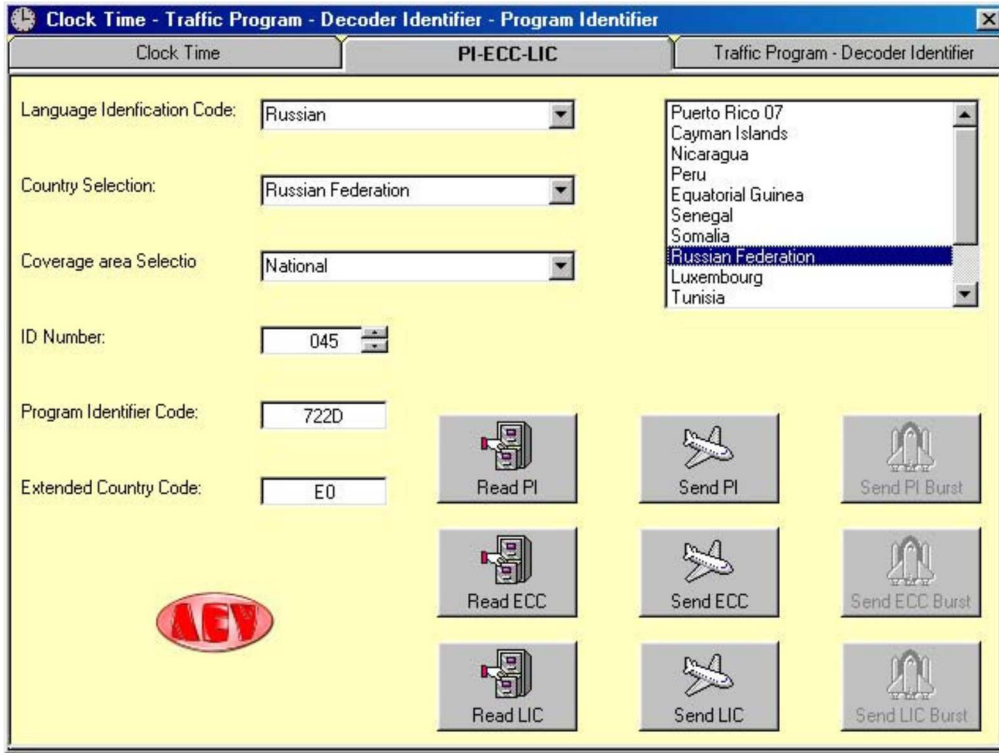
Clock Time - Traffic Program - Decoder Identifier - Program Identifier

Clock Time | PI-ECC-LIC | Traffic Program - Decoder Identifier

Language Idenfication Code: Russian

Country Selection: Russian Federation

Coverage area Selectio National

ID Number: 045

Program Identifier Code: 722D

Extended Country Code: E0

Puerto Rico 07
Cayman Islands
Nicaragua
Peru
Equatorial Guinea
Senegal
Somalia
Russian Federation
Luxembourg
Tunisia

Read PI
Send PI
Send PI Burst

Read ECC
Send ECC
Send ECC Burst

AEV

Read LIC
Send LIC
Send LIC Burst